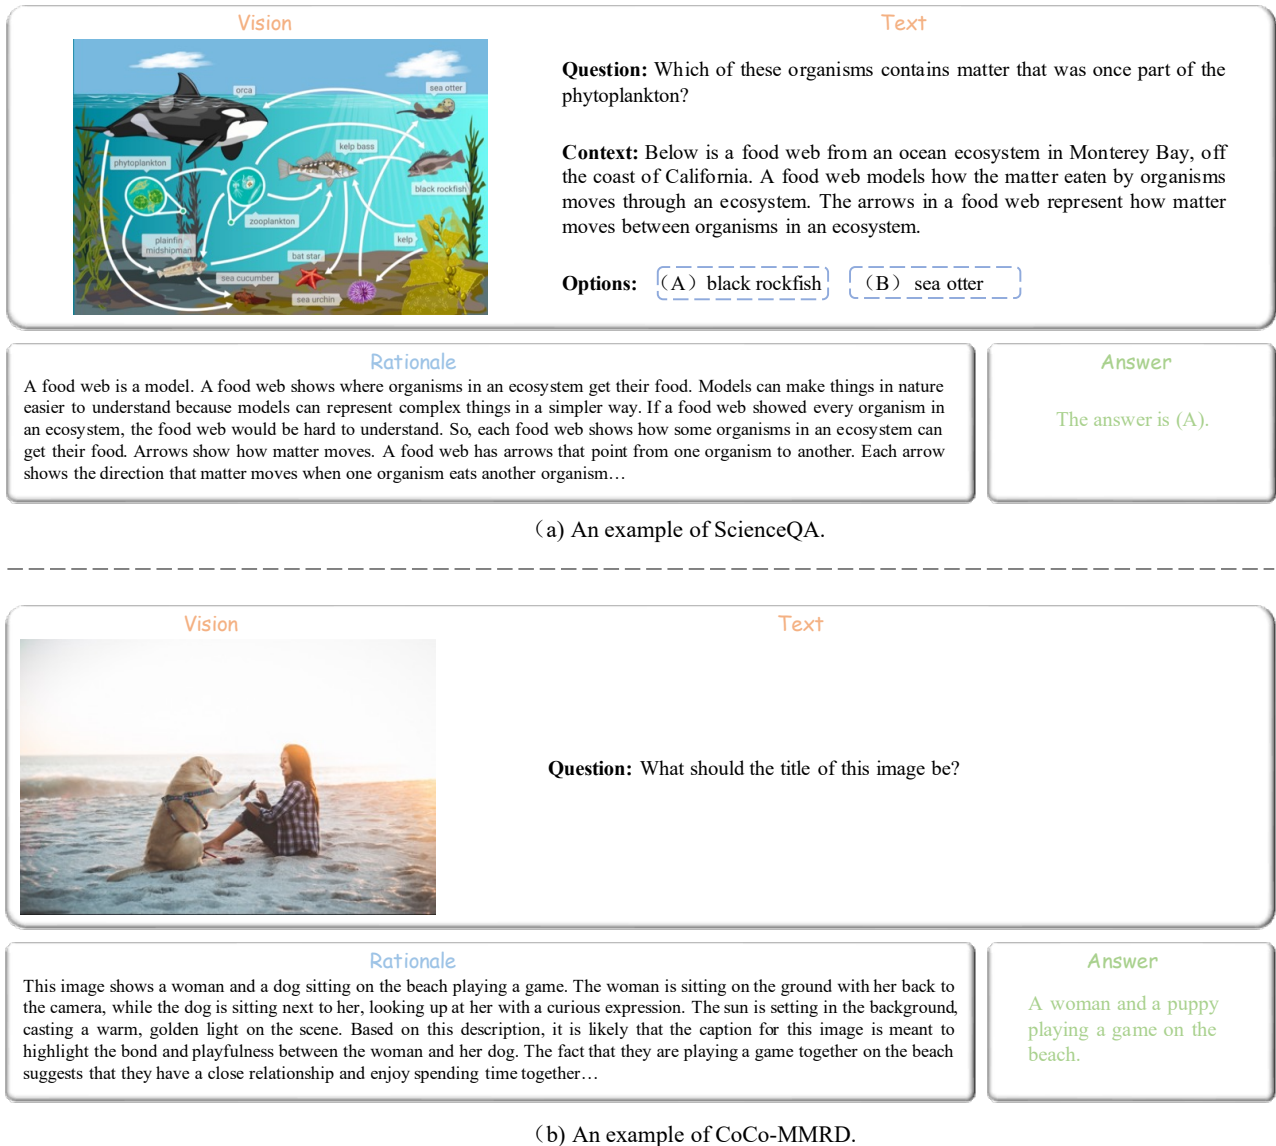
Vision

orca

sea otter

phytoplankton

kelp bass

black rockfish

zooplankton

kelp

plainfin midshipman

bat star

sea cucumber

sea urchin

Text

**Question:** Which of these organisms contains matter that was once part of the phytoplankton?

**Context:** Below is a food web from an ocean ecosystem in Monterey Bay, off the coast of California. A food web models how the matter eaten by organisms moves through an ecosystem. The arrows in a food web represent how matter moves between organisms in an ecosystem.

**Options:** (A) black rockfish (B) sea otter

Rationale

A food web is a model. A food web shows where organisms in an ecosystem get their food. Models can make things in nature easier to understand because models can represent complex things in a simpler way. If a food web showed every organism in an ecosystem, the food web would be hard to understand. So, each food web shows how some organisms in an ecosystem can get their food. Arrows show how matter moves. A food web has arrows that point from one organism to another. Each arrow shows the direction that matter moves when one organism eats another organism…

Answer

The answer is (A).

(a) An example of ScienceQA.

Vision

Text

**Question:** What should the title of this image be?

Rationale

This image shows a woman and a dog sitting on the beach playing a game. The woman is sitting on the ground with her back to the camera, while the dog is sitting next to her, looking up at her with a curious expression. The sun is setting in the background, casting a warm, golden light on the scene. Based on this description, it is likely that the caption for this image is meant to highlight the bond and playfulness between the woman and her dog. The fact that they are playing a game together on the beach suggests that they have a close relationship and enjoy spending time together…

Answer

A woman and a puppy playing a game on the beach.

(b) An example of CoCo-MMRD.